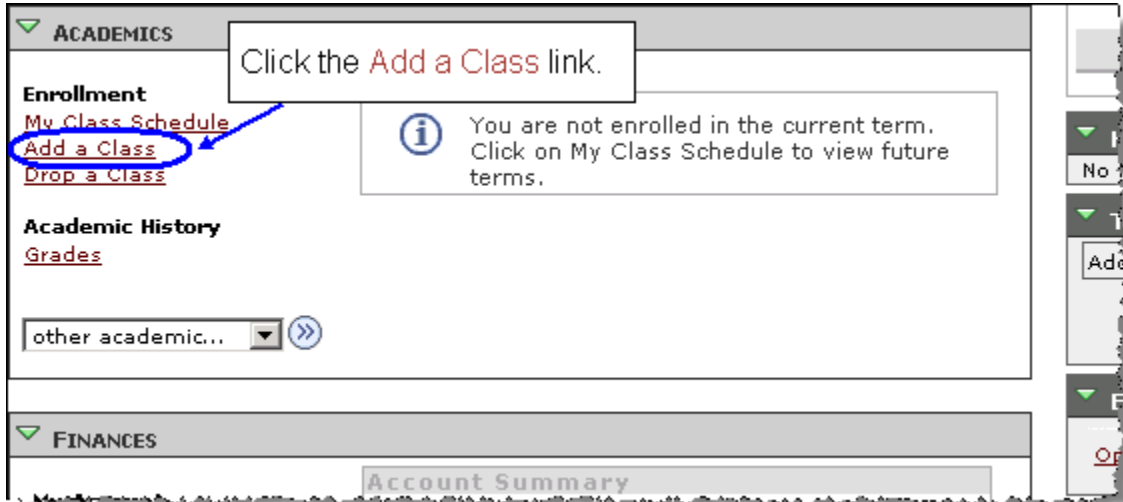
Academics

Click the Add a Class link.

Enrollment
My Class Schedule
Add a Class
Drop a Class

You are not enrolled in the current term. Click on My Class Schedule to view future terms.

Academic History
Grades

other academic...

Finances

Account Summary

No
Ad
Op